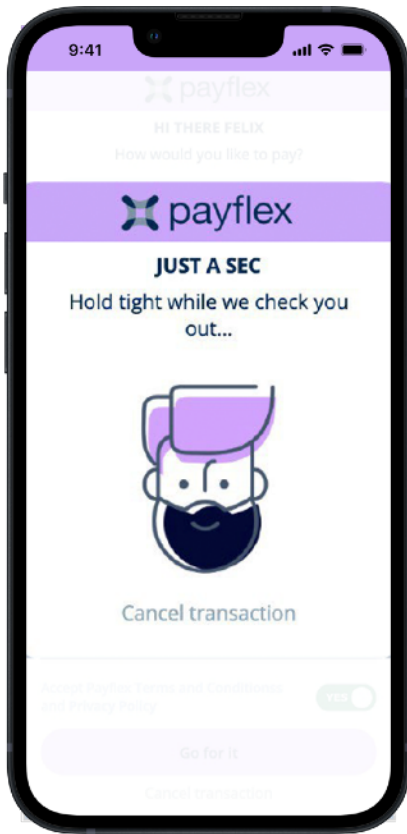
9:41

payflex

HI THERE FELIX

How would you like to pay?

payflex

JUST A SEC

Hold tight while we check you out...

Cancel transaction

Accept Payflex Terms and Conditions and Privacy Policy

YES

Go for it

Cancel transaction